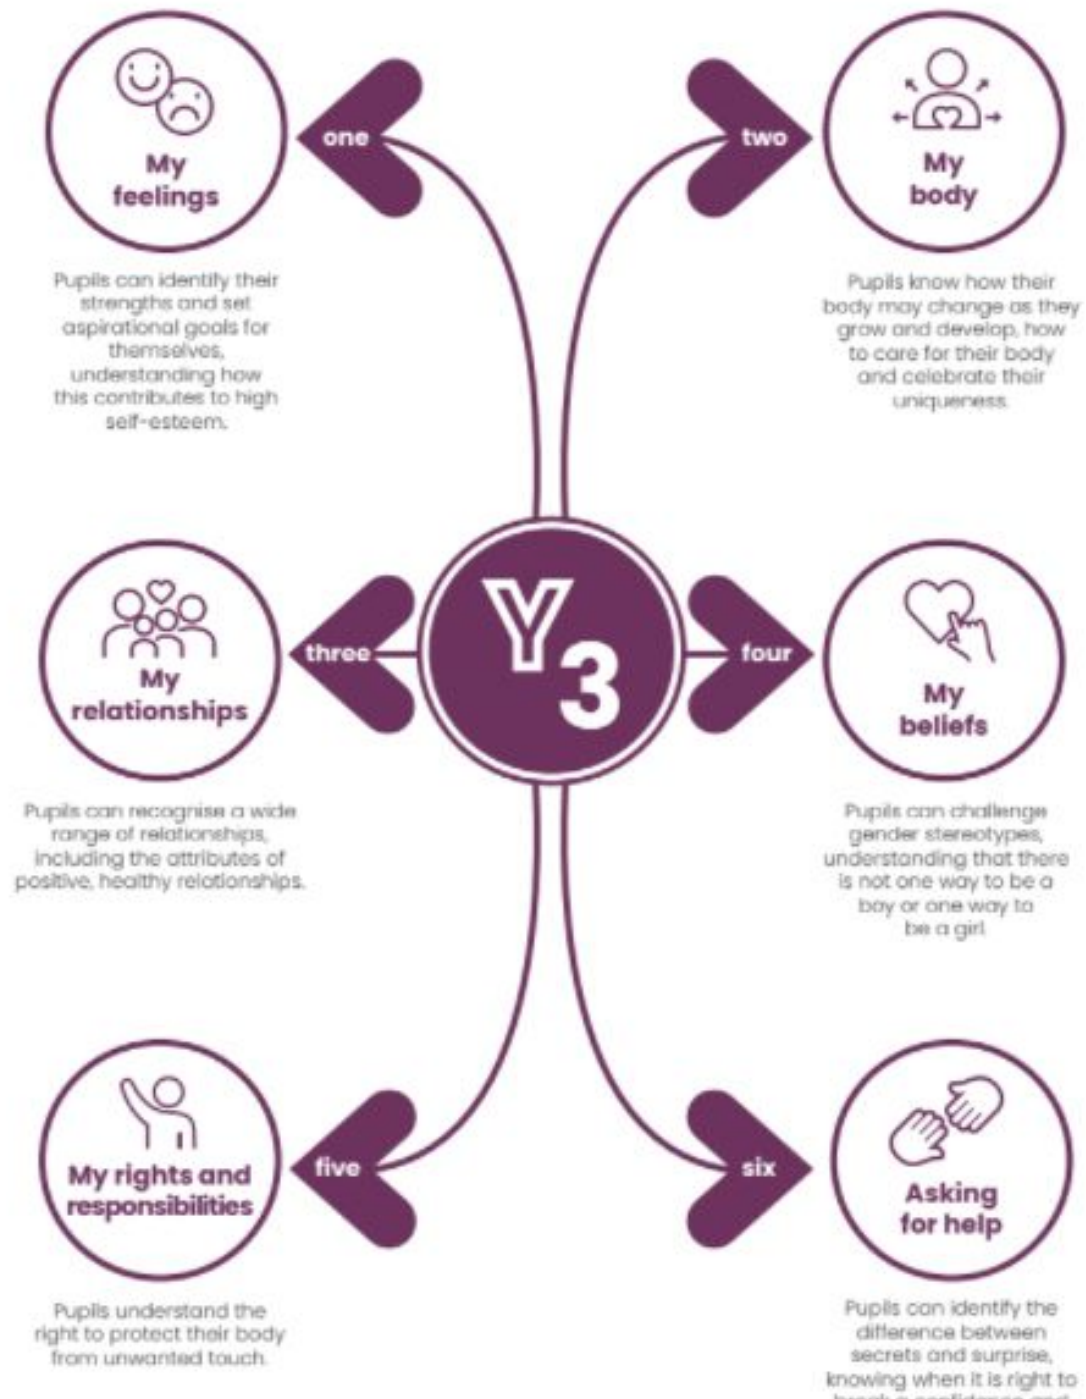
Y3

one

My feelings

Pupils can identify their strengths and set aspirational goals for themselves, understanding how this contributes to high self-esteem.

two

My body

Pupils know how their body may change as they grow and develop, how to care for their body and celebrate their uniqueness.

three

My relationships

Pupils can recognise a wide range of relationships, including the attributes of positive, healthy relationships.

four

My beliefs

Pupils can challenge gender stereotypes, understanding that there is not one way to be a boy or one way to be a girl.

five

My rights and responsibilities

Pupils understand the right to protect their body from unwanted touch.

six

Asking for help

Pupils can identify the difference between secrets and surprise, knowing when it is right to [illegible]